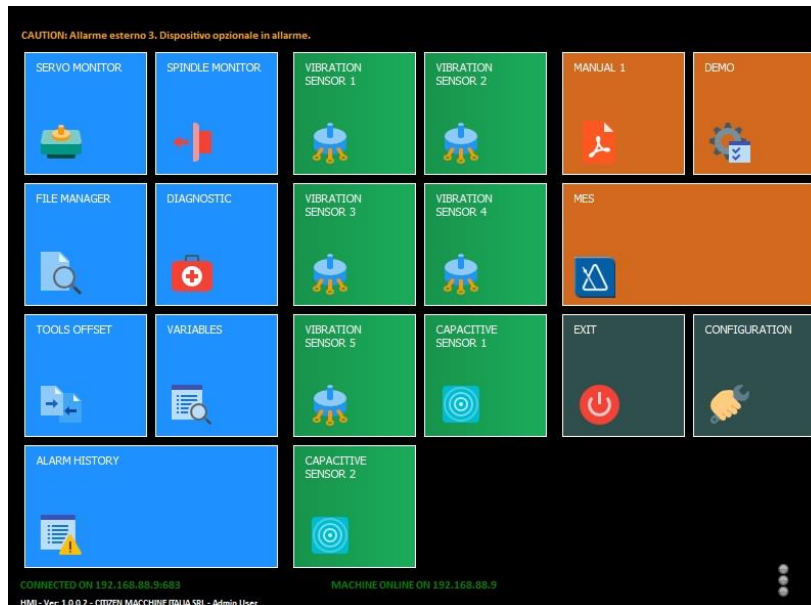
CAUTION: Allarme esterno 3. Dispositivo opzionale in allarme.

SERVO MONITOR

SPINDLE MONITOR

VIBRATION SENSOR 1

VIBRATION SENSOR 2

MANUAL 1

DEMO

FILE MANAGER

DIAGNOSTIC

VIBRATION SENSOR 3

VIBRATION SENSOR 4

MES

TOOLS OFFSET

VARIABLES

VIBRATION SENSOR 5

CAPACITIVE SENSOR 1

EXIT

CONFIGURATION

ALARM HISTORY

CAPACITIVE SENSOR 2

CONNECTED ON 192.168.88.9:683

MACHINE ONLINE ON 192.168.88.9

HMI - Ver: 1.0.0.2 - CITIZEN MACCHINE ITALIA SRL - Admin User